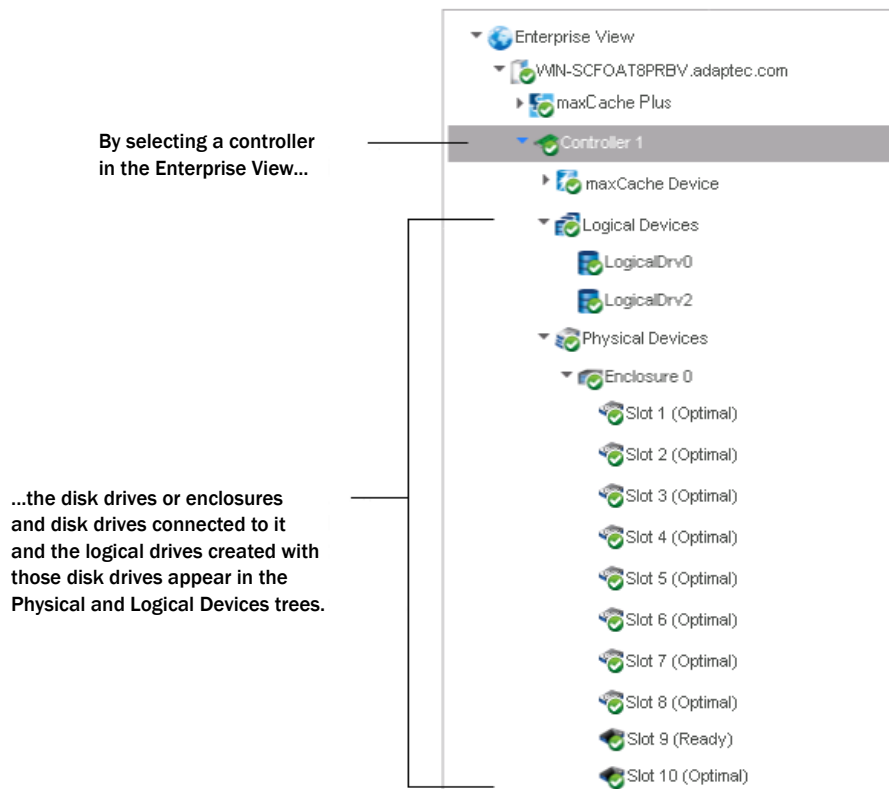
Enterprise View
WIN-SCFOAT8PRBV.adaptec.com
maxCache Plus
By selecting a controller in the Enterprise View...
Controller 1
maxCache Device
Logical Devices
LogicalDrv0
LogicalDrv2
Physical Devices
Enclosure 0
Slot 1 (Optimal)
Slot 2 (Optimal)
...the disk drives or enclosures and disk drives connected to it and the logical drives created with those disk drives appear in the Physical and Logical Devices trees.
Slot 3 (Optimal)
Slot 4 (Optimal)
Slot 5 (Optimal)
Slot 6 (Optimal)
Slot 7 (Optimal)
Slot 8 (Optimal)
Slot 9 (Ready)
Slot 10 (Optimal)